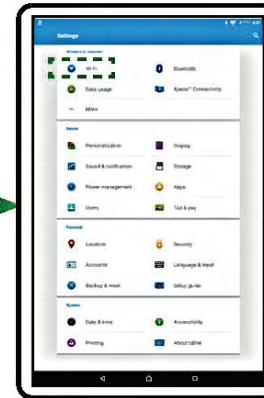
Settings

Wireless & networks

Wi-Fi

Bluetooth

Data usage

Xperia™ Connectivity

More

Device

Personalization

Display

Sound & notification

Storage

Power management

Apps

Users

Tap & pay

Personal

Location

Security

Accounts

Language & input

Backup & reset

Setup guide

System

Date & time

Accessibility

Printing

About tablet